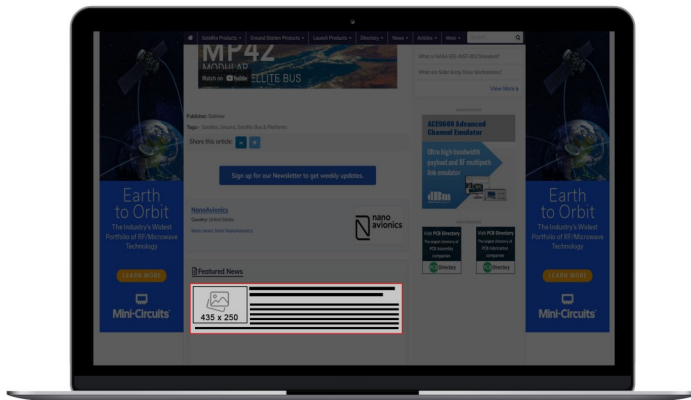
Satellite Products ▾ Ground Station Products ▾ Launch Products ▾ Directory ▾ News ▾ Articles ▾ More ▾

MP42 MODULAR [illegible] SATELLITE BUS

Watch on YouTube

What is NASA GSC-IAST-IBU Standard?

What are Solar Array Drive Mechanisms?

View More »

Publisher: Nanoavionics

Tags: Satellite, Sensors, Satellite Bus & Platforms

Share this article:

Sign up for our Newsletter to get weekly updates.

NanoAvionics

Country: United States

View news from NanoAvionics

nano avionics

Featured News

435 x 250

ACE9600 Advanced Channel Emulator

Ultra high bandwidth payload and RF multipath link emulator

dBm

Visit PCB Directory
The largest directory of PCB Assembly companies

PCB Directory

Visit PCB Directory
The largest directory of PCB Fabrication companies

PCB Directory

Earth to Orbit
The Industry's Widest Portfolio of RF/Microwave Technology

LEARN MORE

Mini-Circuits

Earth to Orbit
The Industry's Widest Portfolio of RF/Microwave Technology

LEARN MORE

Mini-Circuits